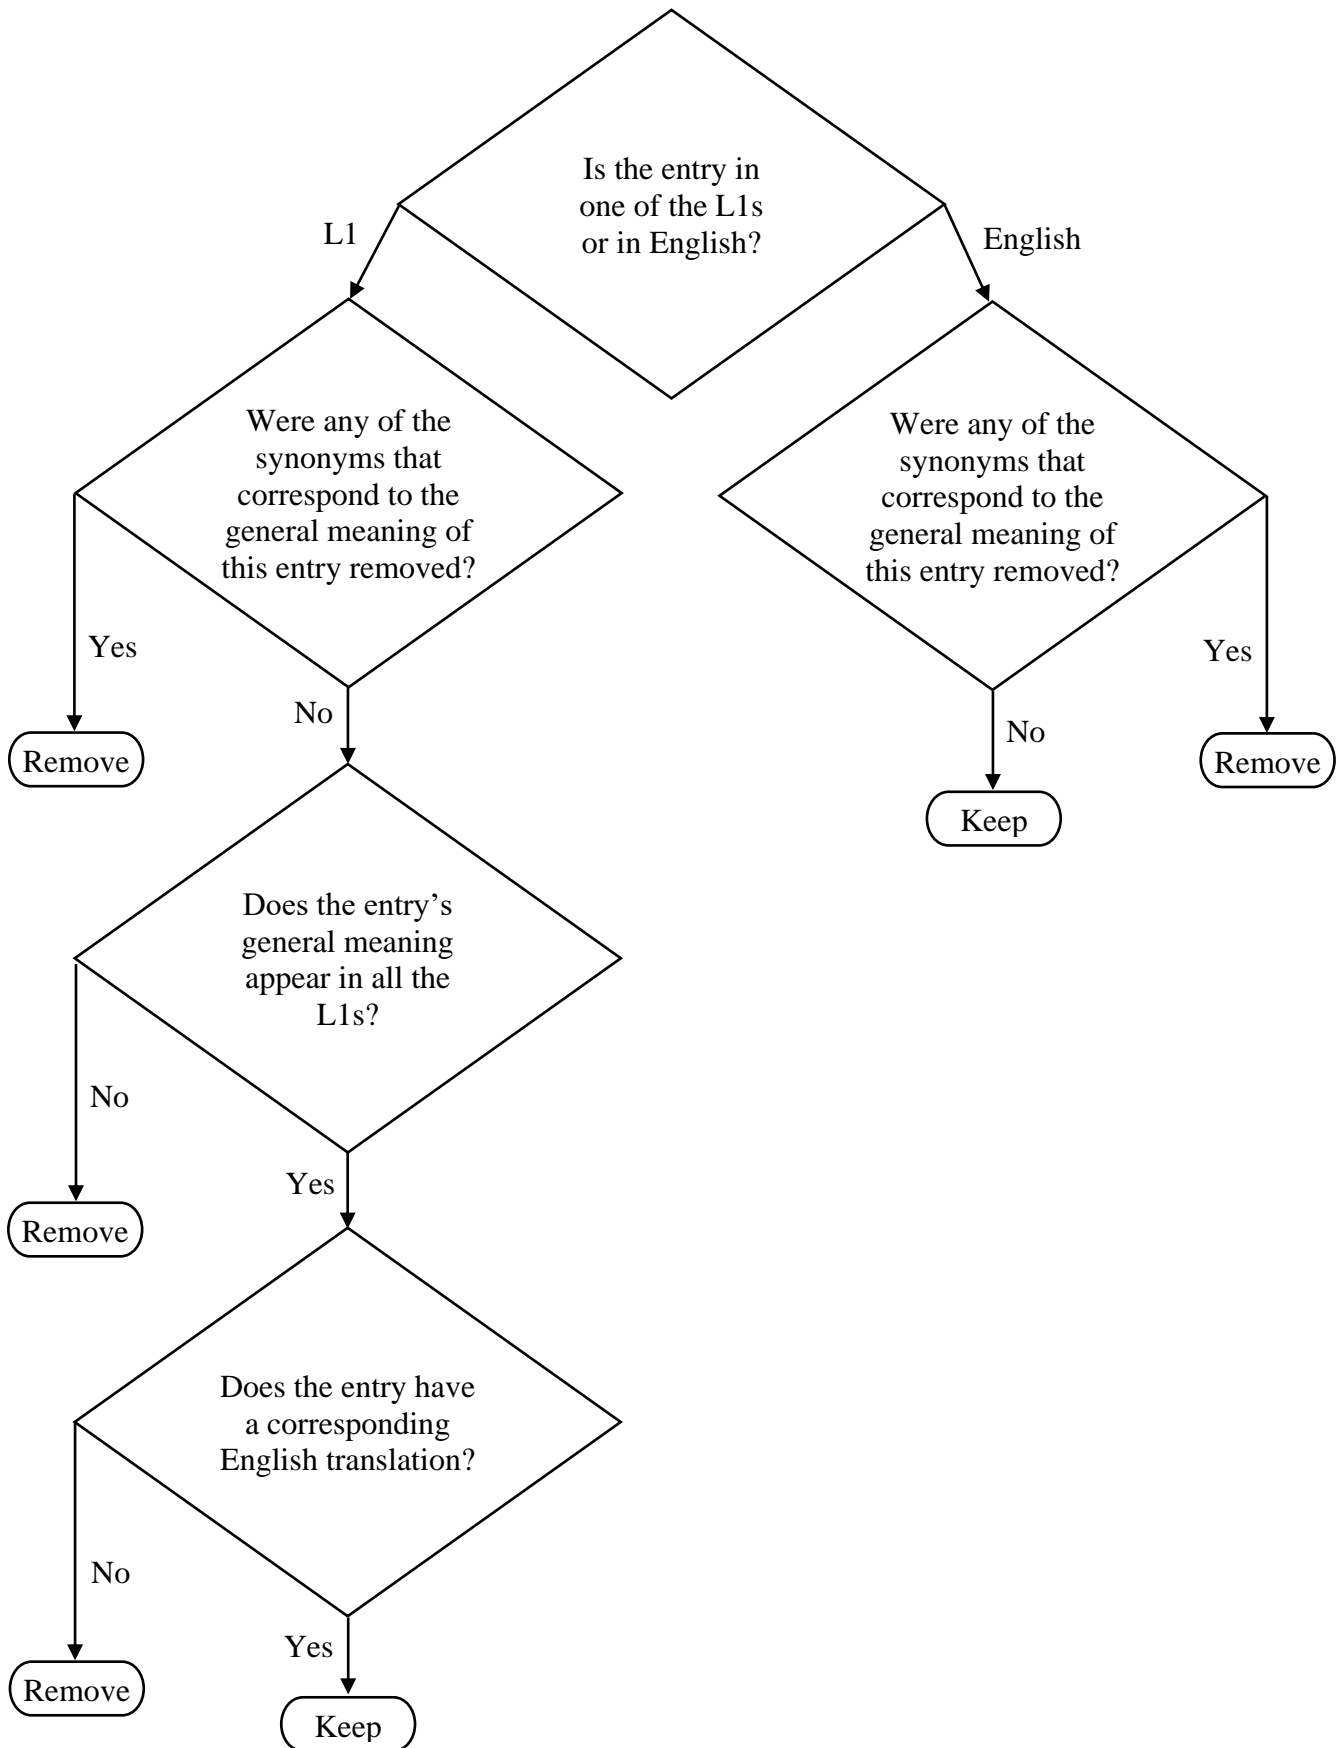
Is the entry in one of the L1s or in English?

L1

English

Were any of the synonyms that correspond to the general meaning of this entry removed?

Yes

Remove

No

Were any of the synonyms that correspond to the general meaning of this entry removed?

No

Keep

Yes

Remove

Does the entry's general meaning appear in all the L1s?

No

Remove

Yes

Does the entry have a corresponding English translation?

No

Remove

Yes

Keep